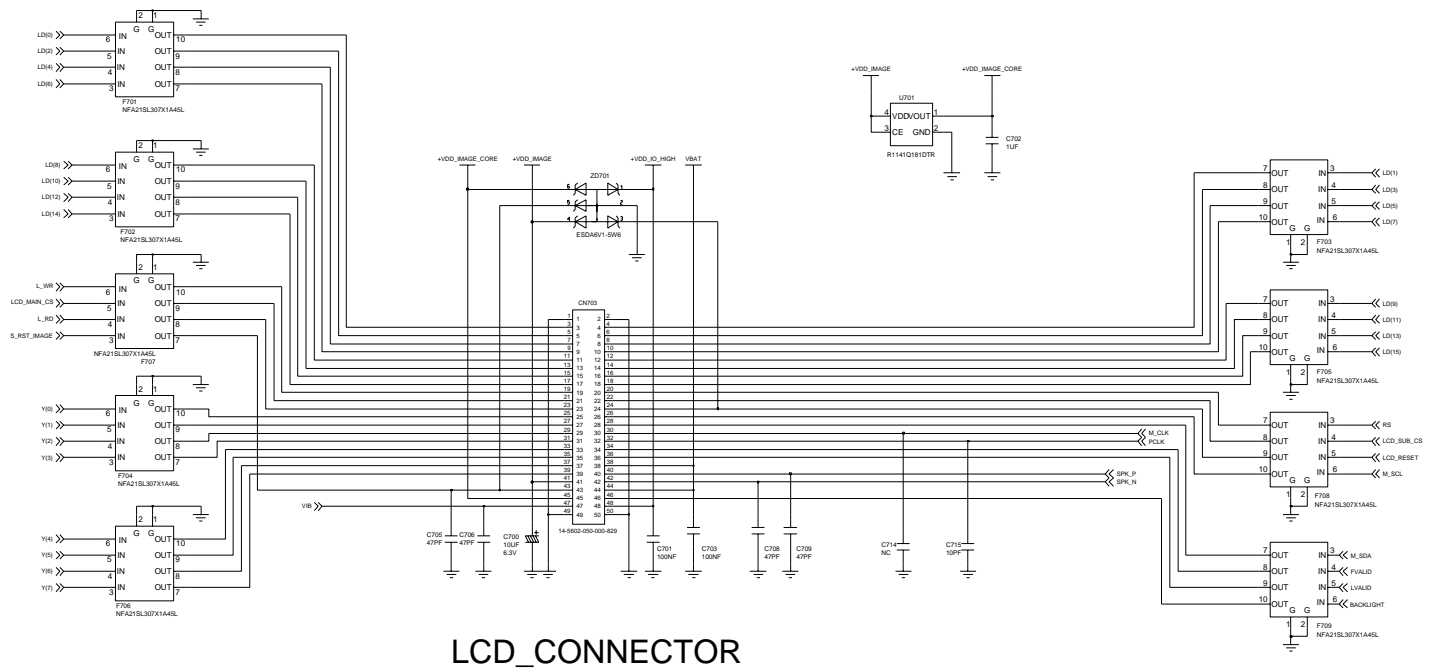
LD(0)
LD(2)
LD(4)
LD(6)
2 1
G G
6 IN OUT 10
5 IN OUT 9
4 IN OUT 8
3 IN OUT 7
F701
NFA21SL307X1A45L

LD(8)
LD(10)
LD(12)
LD(14)
2 1
G G
6 IN OUT 10
5 IN OUT 9
4 IN OUT 8
3 IN OUT 7
F702
NFA21SL307X1A45L

L_WR
LCD_MAIN_CS
L_RD
S_RST_IMAGE
2 1
G G
6 IN OUT 10
5 IN OUT 9
4 IN OUT 8
3 IN OUT 7
NFA21SL307X1A45L
F707

Y(0)
Y(1)
Y(2)
Y(3)
2 1
G G
6 IN OUT 10
5 IN OUT 9
4 IN OUT 8
3 IN OUT 7
F704
NFA21SL307X1A45L

VIB

Y(4)
Y(5)
Y(6)
Y(7)
2 1
G G
6 IN OUT 10
5 IN OUT 9
4 IN OUT 8
3 IN OUT 7
F706
NFA21SL307X1A45L

+VDD_IMAGE
+VDD_IMAGE_CORE
U701
4 VDD VOUT 1
3 CE GND 2
R1141Q181DTR
C702
1UF

+VDD_IMAGE_CORE
+VDD_IMAGE
+VDD_IO_HIGH
VBAT
ZD701
6 1
5 2
4 3
ESDA6V1-5W6

CN703
1 2 3 4 5 6 7 8 9 10 11 12 13 14 15 16 17 18 19 20 21 22 23 24 25 26 27 28 29 30 31 32 33 34 35 36 37 38 39 40 41 42 43 44 45 46 47 48 49 50
14-5602-050-000-829

C705
47PF
C706
47PF
C700
10UF
6.3V
C701
100NF
C703
100NF
C708
47PF
C709
47PF
C714
NC
C715
10PF

M_CLK
PCLK
SPK_P
SPK_N

7 OUT IN 3 LD(1)
8 OUT IN 4 LD(3)
9 OUT IN 5 LD(5)
10 OUT IN 6 LD(7)
G G
1 2
F703
NFA21SL307X1A45L

7 OUT IN 3 LD(9)
8 OUT IN 4 LD(11)
9 OUT IN 5 LD(13)
10 OUT IN 6 LD(15)
G G
1 2
F705
NFA21SL307X1A45L

7 OUT IN 3 RS
8 OUT IN 4 LCD_SUB_CS
9 OUT IN 5 LCD_RESET
10 OUT IN 6 M_SCL
G G
1 2
F708
NFA21SL307X1A45L

7 OUT IN 3 M_SDA
8 OUT IN 4 FVALID
9 OUT IN 5 LVALID
10 OUT IN 6 BACKLIGHT
G G
1 2
F709
NFA21SL307X1A45L

LCD_CONNECTOR